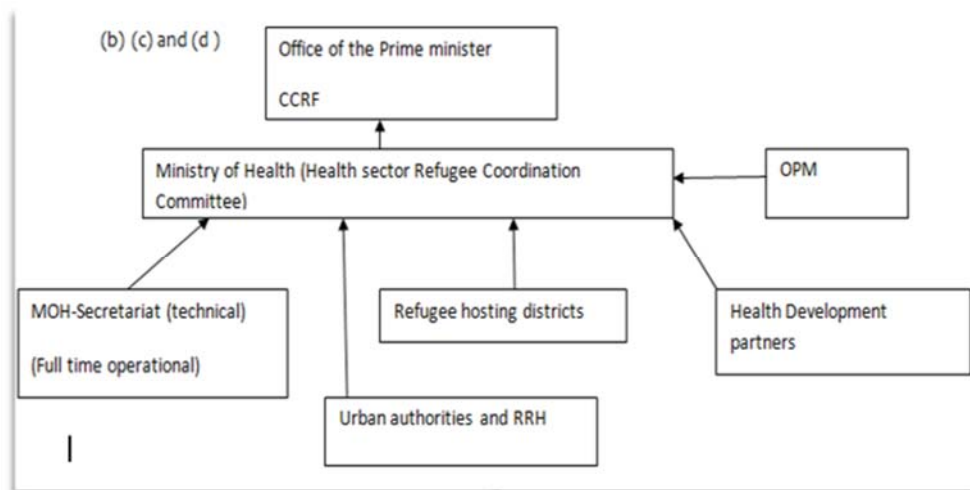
(b) (c) and (d )

Office of the Prime minister

CCRF

Ministry of Health (Health sector Refugee Coordination Committee)

OPM

MOH-Secretariat (technical)

(Full time operational)

Refugee hosting districts

Health Development partners

Urban authorities and RRH